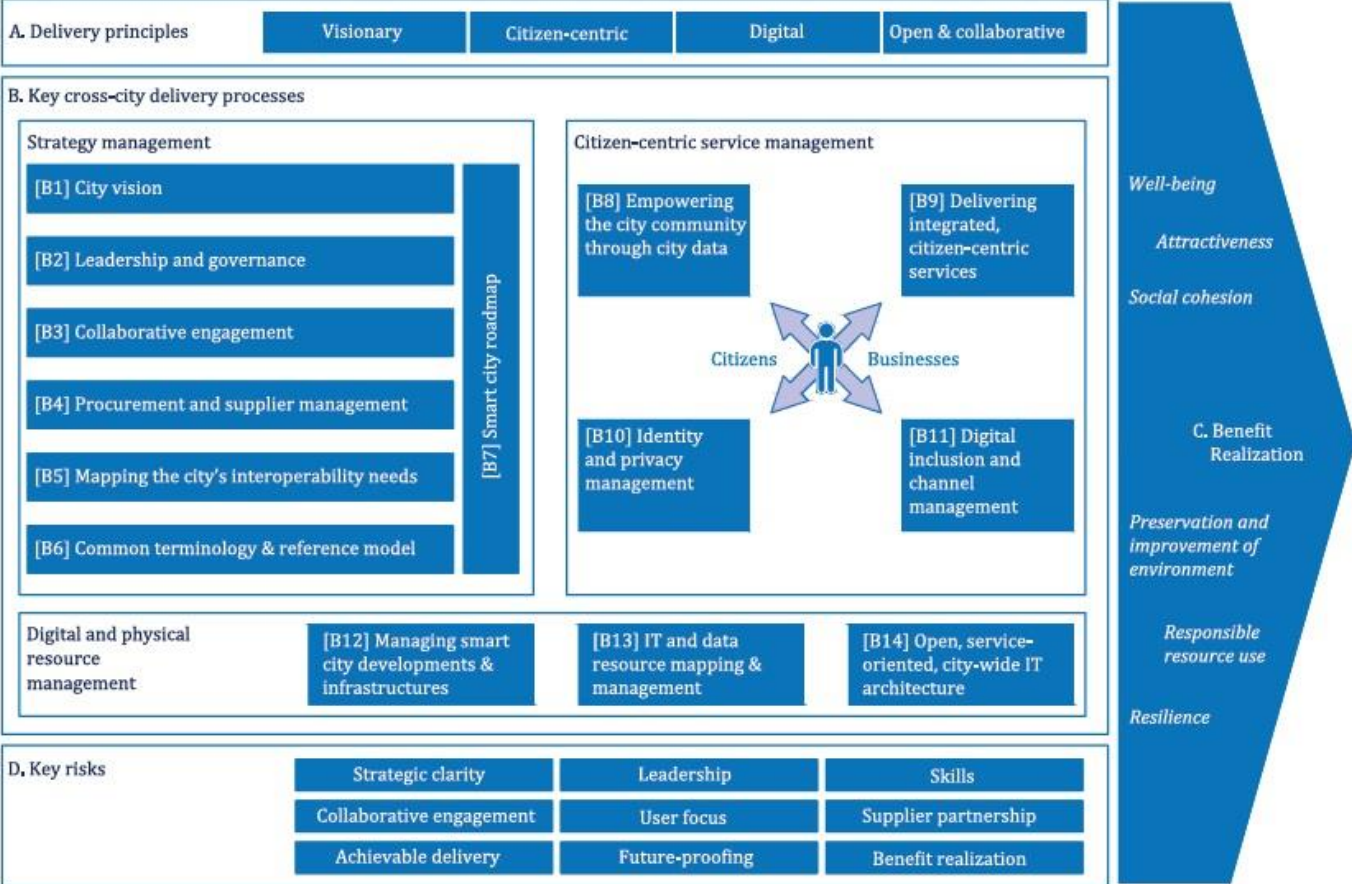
A. Delivery principles

Visionary | Citizen-centric | Digital | Open & collaborative

B. Key cross-city delivery processes

Strategy management

[B1] City vision

[B2] Leadership and governance

[B3] Collaborative engagement

[B4] Procurement and supplier management

[B5] Mapping the city's interoperability needs

[B6] Common terminology & reference model

[B7] Smart city roadmap

Citizen-centric service management

[B8] Empowering the city community through city data

[B9] Delivering integrated, citizen-centric services

Citizens

Businesses

[B10] Identity and privacy management

[B11] Digital inclusion and channel management

Digital and physical resource management

[B12] Managing smart city developments & infrastructures

[B13] IT and data resource mapping & management

[B14] Open, service-oriented, city-wide IT architecture

D. Key risks

| Strategic clarity | Leadership | Skills |
|---|---|---|
| Collaborative engagement | User focus | Supplier partnership |
| Achievable delivery | Future-proofing | Benefit realization |

Well-being

Attractiveness

Social cohesion

C. Benefit Realization

Preservation and improvement of environment

Responsible resource use

Resilience